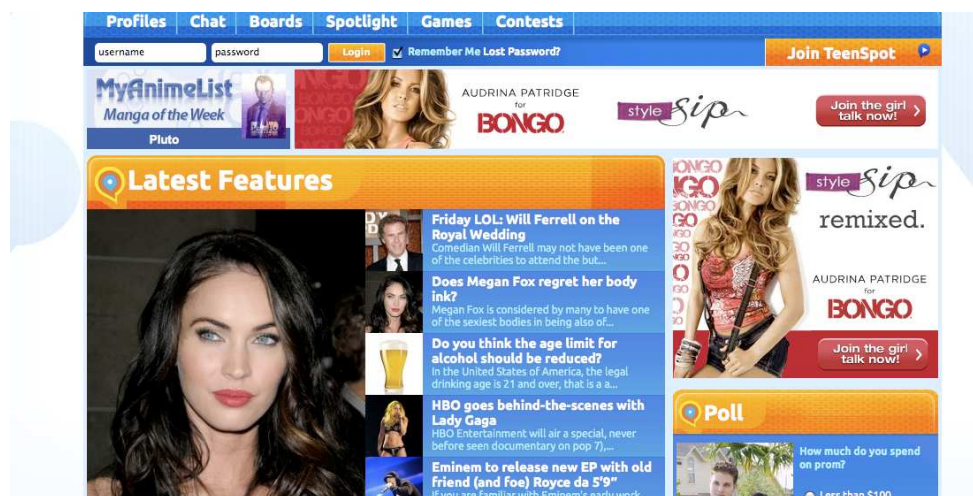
Profiles | Chat | Boards | Spotlight | Games | Contests

username password Login Remember Me Lost Password?

Join TeenSpot

MyAnimeList Manga of the Week Pluto

BONGO AUDRINA PATRIDGE for BONGO style sip Join the girl talk now!

Latest Features

Friday LOL: Will Ferrell on the Royal Wedding
Comedian Will Ferrell may not have been one of the celebrities to attend the but...

Does Megan Fox regret her body ink?
Megan Fox is considered by many to have one of the sexiest bodies in being also of...

Do you think the age limit for alcohol should be reduced?
In the United States of America, the legal drinking age is 21 and over, that is a a...

HBO goes behind-the-scenes with Lady Gaga
HBO Entertainment will air a special, never before seen documentary on pop 7],...

Eminem to release new EP with old friend (and foe) Royce da 5'9"
If you are familiar with Eminem's early work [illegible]

BONGO style sip remixed. AUDRINA PATRIDGE for BONGO Join the girl talk now!

Poll

How much do you spend on prom?

Less than $100